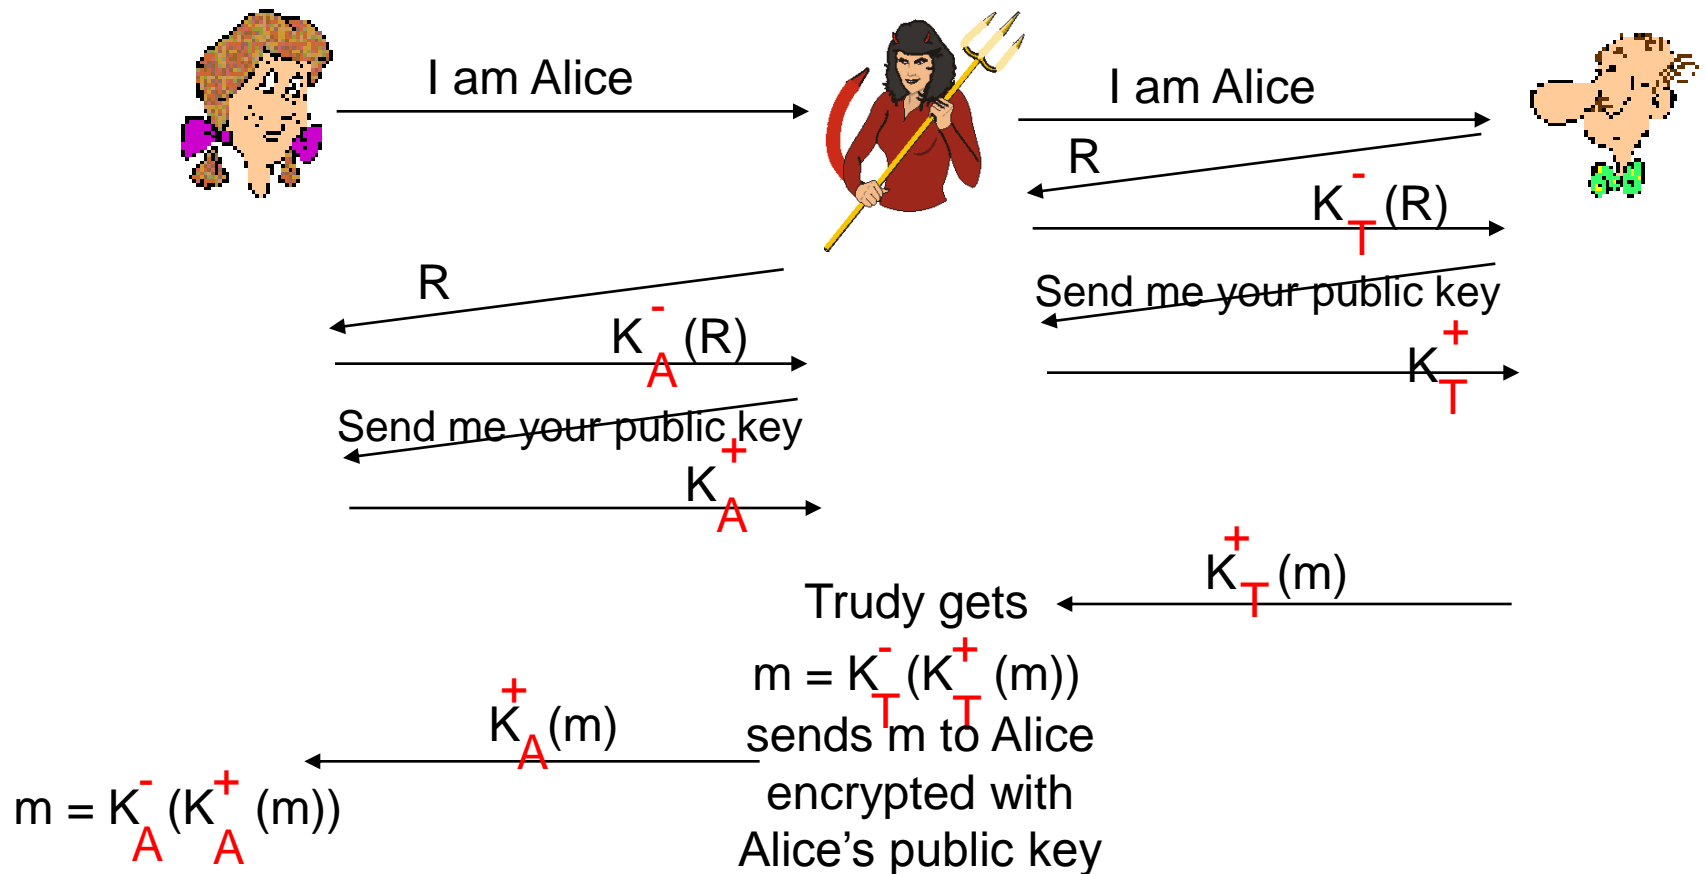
I am Alice

I am Alice

R

$K^-_T(R)$

Send me your public key

$K^+_T$

R

$K^-_A(R)$

Send me your public key

$K^+_A$

$K^+_T(m)$

Trudy gets

$m = K^-_T(K^+_T(m))$

sends m to Alice encrypted with Alice's public key

$K^+_A(m)$

$m = K^-_A(K^+_A(m))$